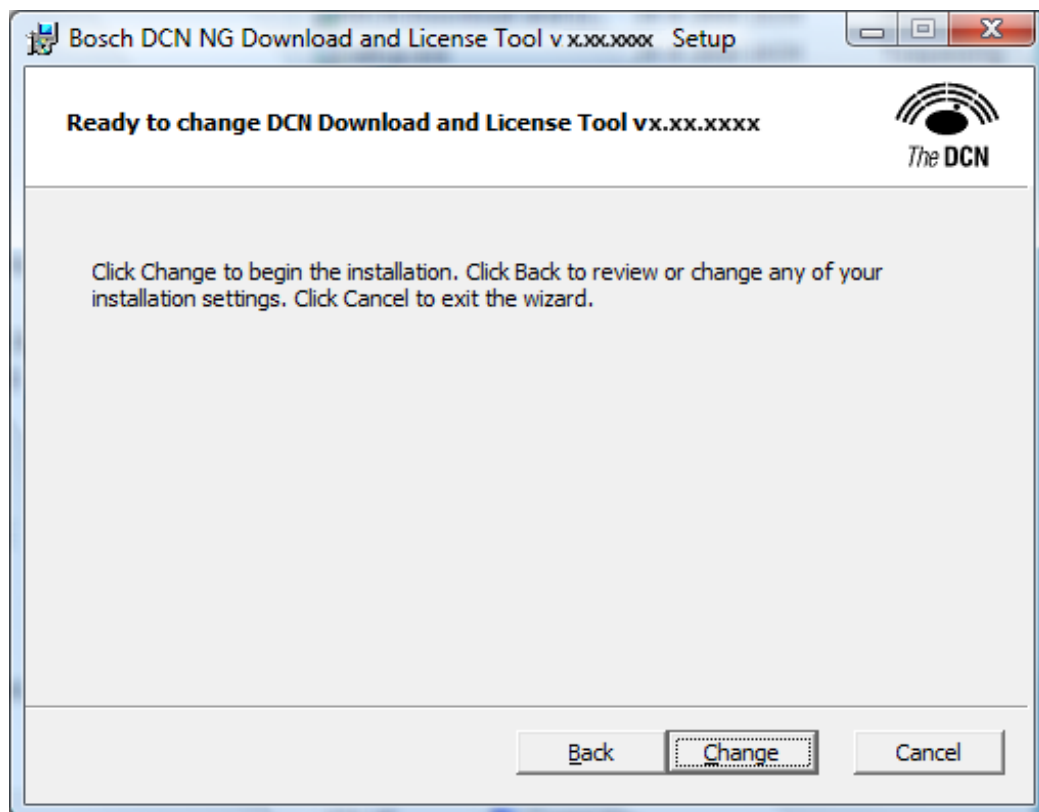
Bosch DCN NG Download and License Tool v x.xx.xxxx Setup

Ready to change DCN Download and License Tool vx.xx.xxxx

The DCN

Click Change to begin the installation. Click Back to review or change any of your installation settings. Click Cancel to exit the wizard.

Back

Change

Cancel